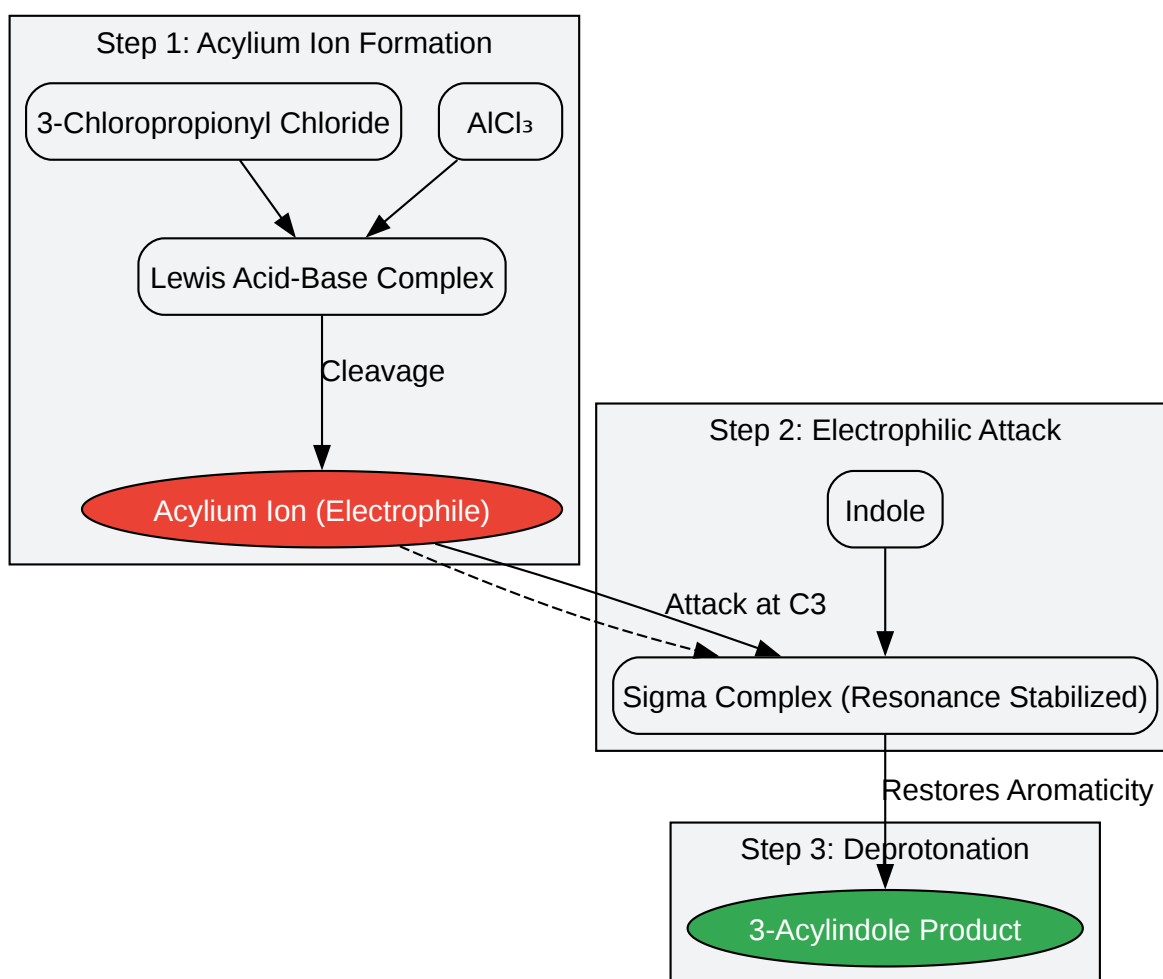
Step 1: Acylium Ion Formation

3-Chloropropionyl Chloride

$AlCl_3$

Lewis Acid-Base Complex

Cleavage

Acylium Ion (Electrophile)

Step 2: Electrophilic Attack

Indole

Attack at C3

Sigma Complex (Resonance Stabilized)

Restores Aromaticity

Step 3: Deprotonation

3-Acylindole Product